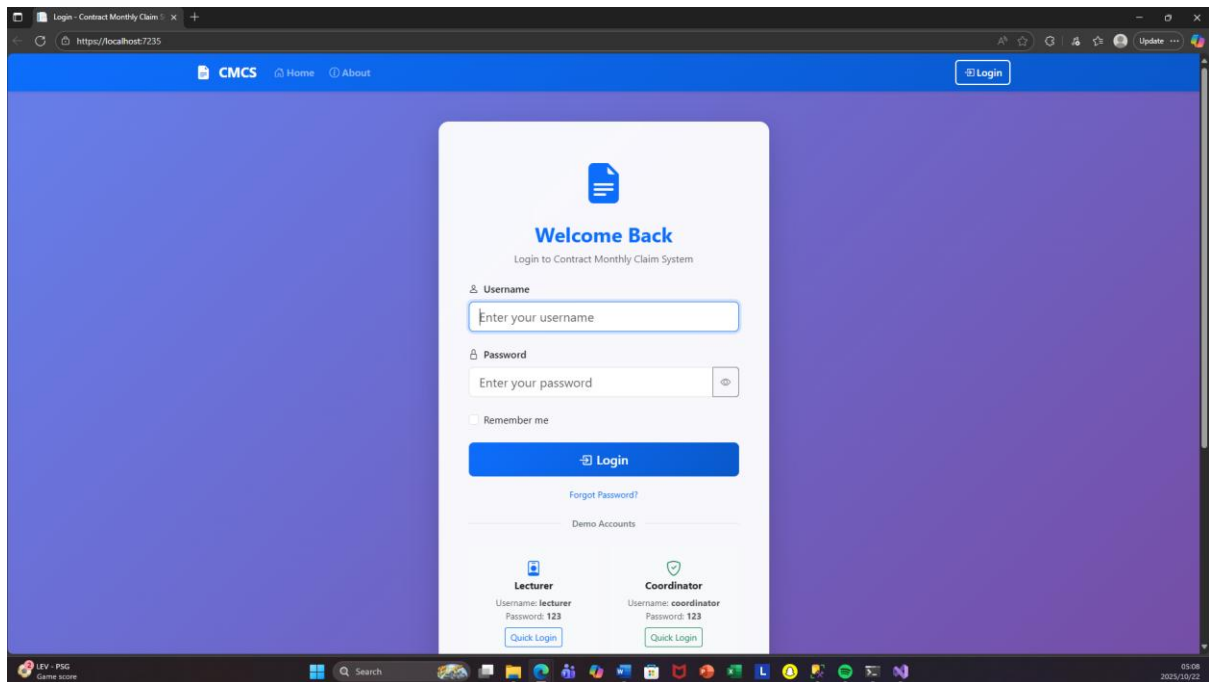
Login - Contract Monthly Claim S ×
https://localhost:7235
Update ···

CMCS Home About
Login

Welcome Back
Login to Contract Monthly Claim System

Username
Enter your username

Password
Enter your password

Remember me

Login

Forgot Password?

Demo Accounts

Lecturer
Username: lecturer
Password: 123
Quick Login

Coordinator
Username: coordinator
Password: 123
Quick Login

LEV - PSG
Game score
Search
05:08
2025/10/22